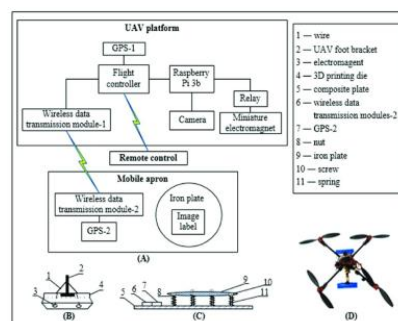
UAV platform

GPS-1

Flight controller

Raspberry Pi 3b

Relay

Wireless data transmission module-1

Camera

Miniature electromagnet

Remote control

Mobile apron

Wireless data transmission module-2

Iron plate

Image label

GPS-2

(A)

1 — wire
2 — UAV foot bracket
3 — electromagent
4 — 3D printing die
5 — composite plate
6 — wireless data transmission modules-2
7 — GPS-2
8 — nut
9 — iron plate
10 — screw
11 — spring

1 2 3 4

(B)

5 6 7 8 9 10 11

(C)

(D)